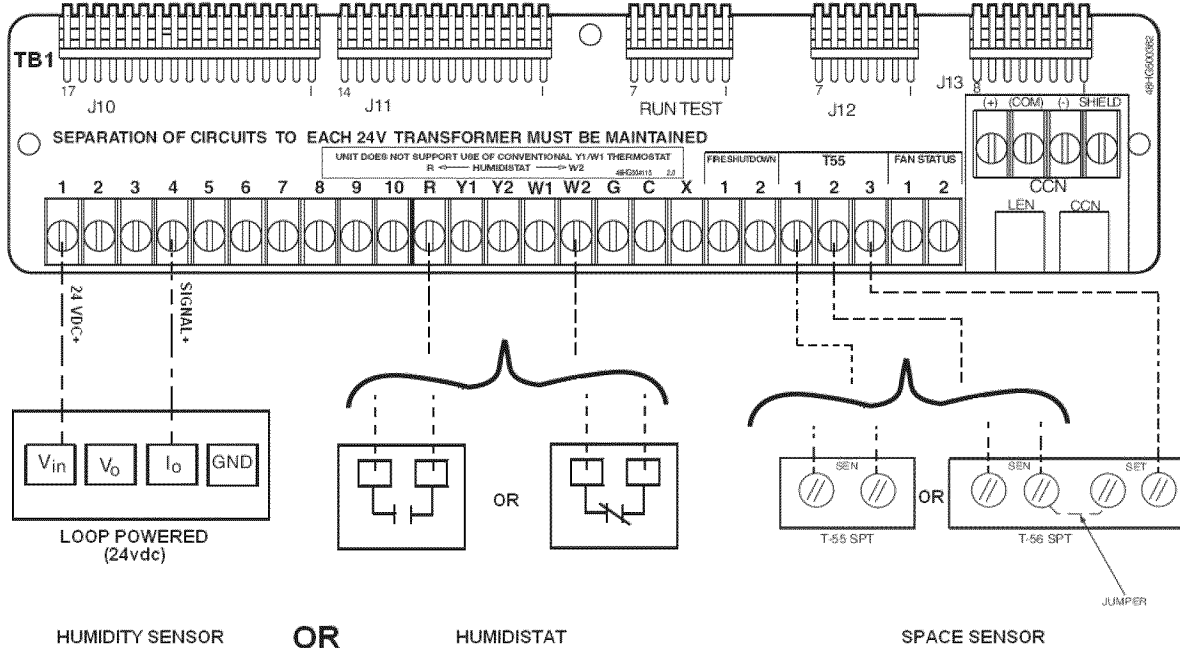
TB1

17 J10 1

14 J11 1

7 RUN TEST 1

7 J12 1

J13 8 1

48HG500682

SEPARATION OF CIRCUITS TO EACH 24V TRANSFORMER MUST BE MAINTAINED

UNIT DOES NOT SUPPORT USE OF CONVENTIONAL Y1/W1 THERMOSTAT
R ←— HUMIDISTAT —→ W2
48HG504113 2.0

(+) (COM) (-) SHIELD

CCN

| 1 | 2 | 3 | 4 | 5 | 6 | 7 | 8 | 9 | 10 | R | Y1 | Y2 | W1 | W2 | G | C | X | FIRE SHUTDOWN 1 | FIRE SHUTDOWN 2 | T55 1 | T55 2 | T55 3 | FAN STATUS 1 | FAN STATUS 2 |
|---|---|---|---|---|---|---|---|---|---|---|---|---|---|---|---|---|---|---|---|---|---|---|---|---|

LEN CCN

24 VDC+

SIGNAL+

$V_{in}$ $V_o$ $I_o$ GND

LOOP POWERED
(24vdc)

OR

SEN

OR

SEN SET

T-55 SPT

T-56 SPT

JUMPER

HUMIDITY SENSOR OR HUMIDISTAT SPACE SENSOR